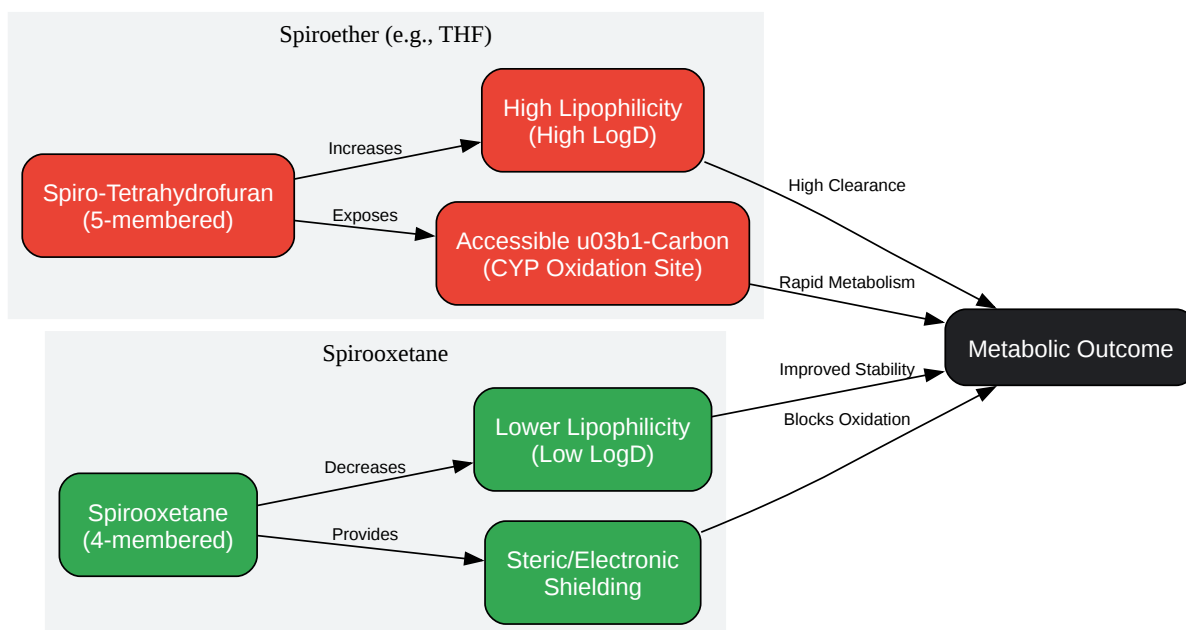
Spiroether (e.g., THF)

Spiro-Tetrahydrofuran
(5-membered)

Increases

High Lipophilicity
(High LogD)

Exposes

Accessible u03b1-Carbon
(CYP Oxidation Site)

High Clearance

Rapid Metabolism

Metabolic Outcome

Spirooxetane

Improved Stability

Blocks Oxidation

Spirooxetane
(4-membered)

Decreases

Lower Lipophilicity
(Low LogD)

Provides

Steric/Electronic
Shielding